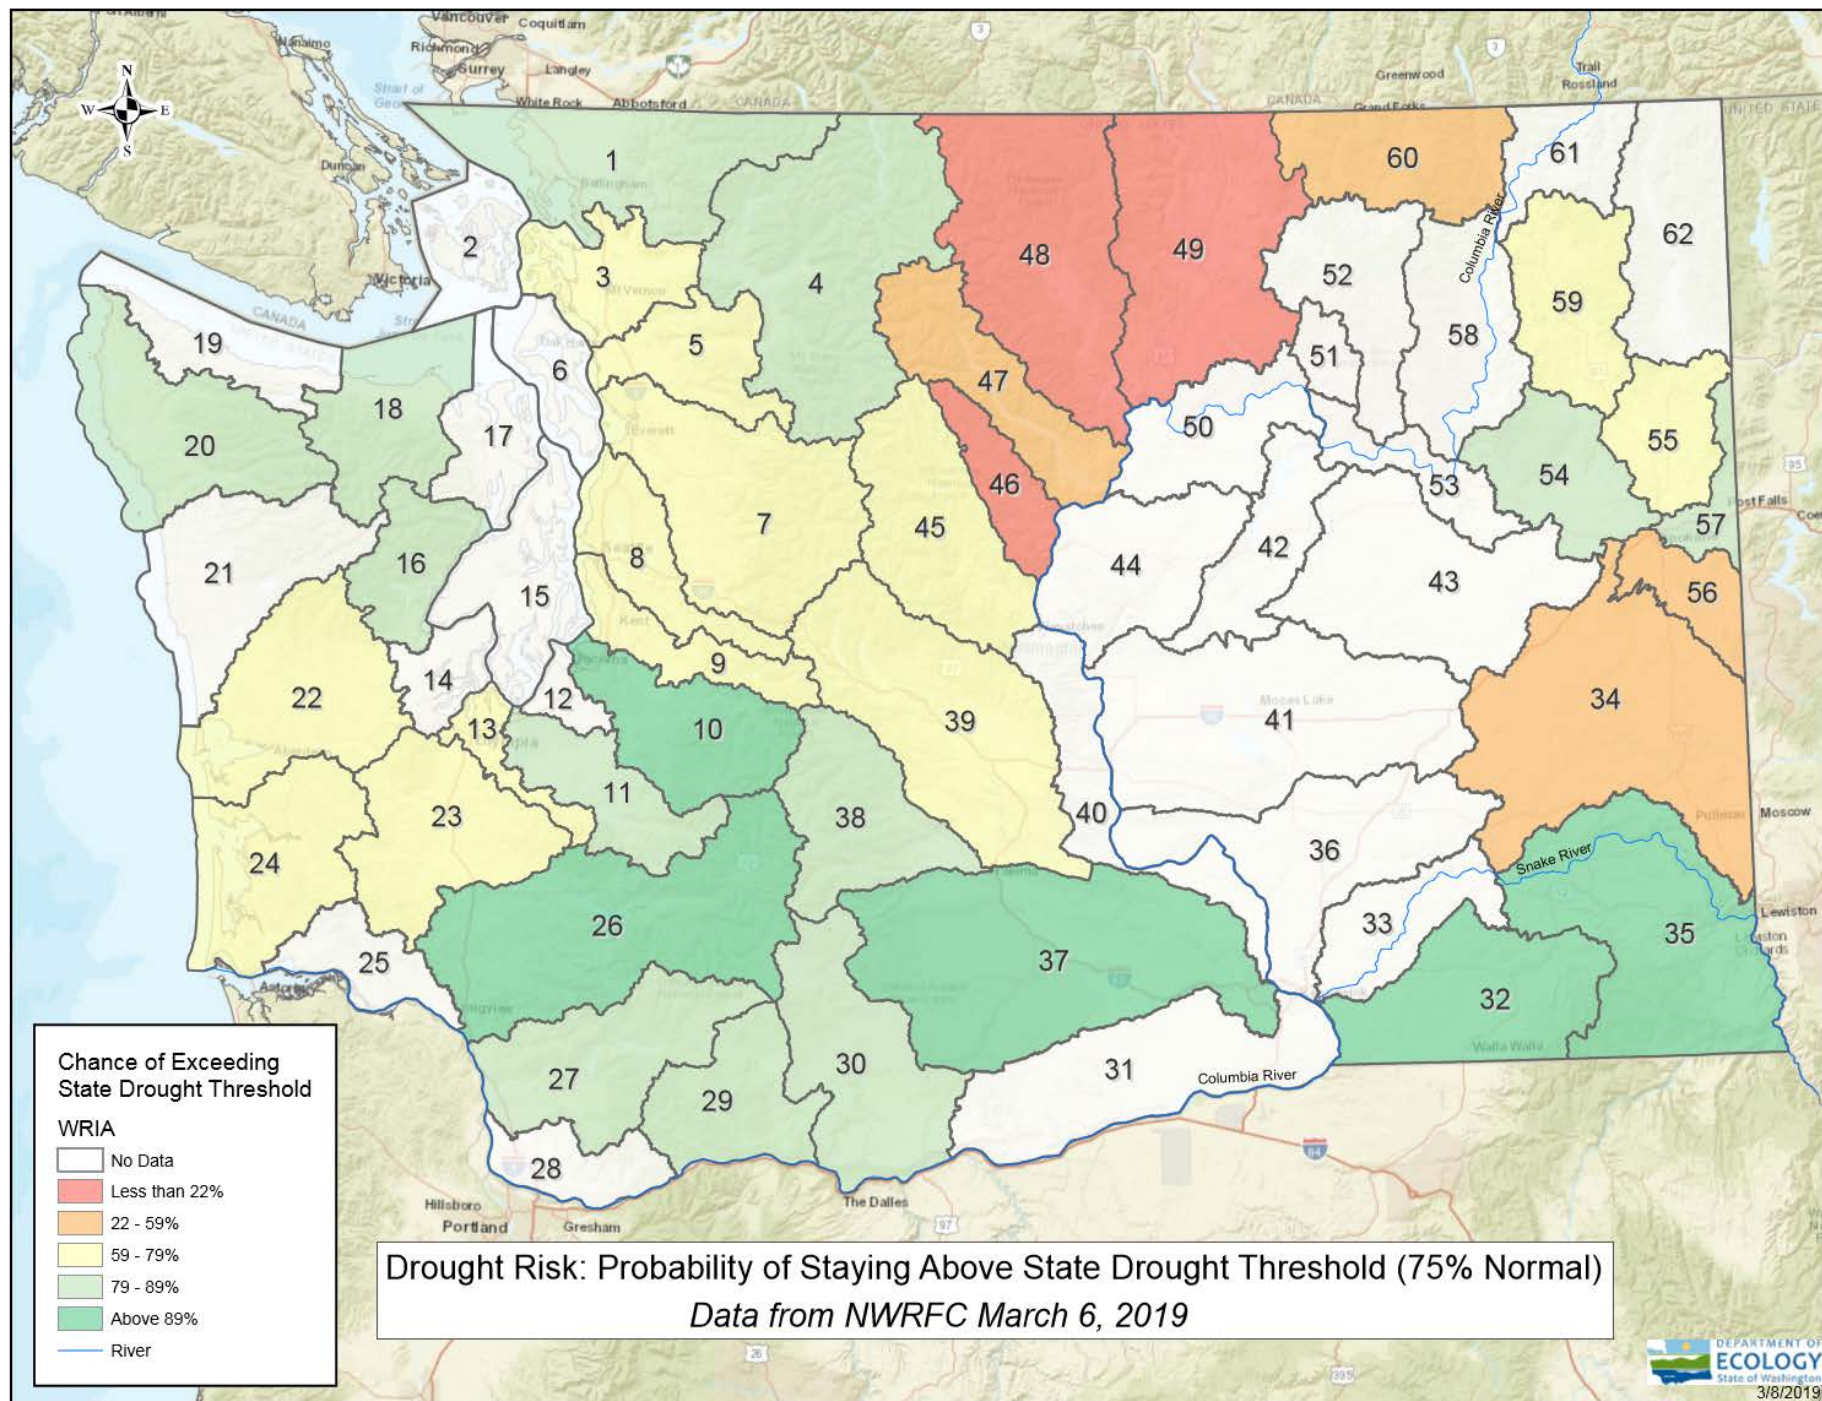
Vancouver Coquitlam
Nanaimo
Richmond
Surrey
Langley
Strait of Georgia
White Rock
Abbotsford
CANADA
Greenwood
Trail
Rossland
Grand Forks
CANADA
UNITED STATES
N
W
E
S
Duncan
Victoria
CANADA
1
2
3
4
5
6
7
8
9
10
11
12
13
14
15
16
17
18
19
20
21
22
23
24
25
26
27
28
29
30
31
32
33
34
35
36
37
38
39
40
41
42
43
44
45
46
47
48
49
50
51
52
53
54
55
56
57
58
59
60
61
62
Columbia River
Post Falls
Moses Lake
Moscow
Pullman
Snake River
Lewiston
Astoria
Walla Walla
Columbia River
Hillsboro
Portland
Gresham
The Dalles

Chance of Exceeding State Drought Threshold

WRIA
No Data
Less than 22%
22 - 59%
59 - 79%
79 - 89%
Above 89%
River

Drought Risk: Probability of Staying Above State Drought Threshold (75% Normal)
Data from NWRFC March 6, 2019

DEPARTMENT OF ECOLOGY State of Washington
3/8/2019